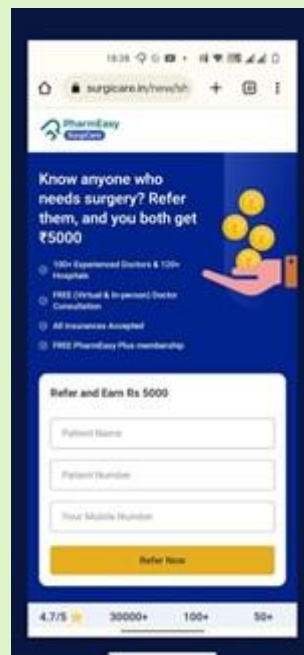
18:26

surgicare.in/new/sh

PharmEasy SurgiCare

Know anyone who needs surgery? Refer them, and you both get ₹5000

100+ Experienced Doctors & 120+ Hospitals

FREE (Virtual & In-person) Doctor Consultation

All Insurances Accepted

FREE PharmEasy Plus membership

Refer and Earn Rs 5000

Patient Name

Patient Number

Your Mobile Number

Refer Now

4.7/5 ⭐ 30000+ 100+ 50+